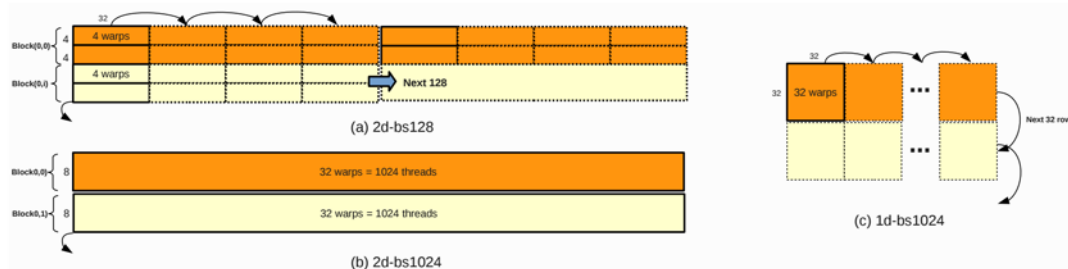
32

Block(0,0) 4 4 warps

4

Block(0,i) 4 warps

Next 128

(a) 2d-bs128

Block0,0) 8 32 warps = 1024 threads

Block(0,1) 8 32 warps = 1024 threads

(b) 2d-bs1024

32

32 32 warps

...

Next 32 row

...

(c) 1d-bs1024